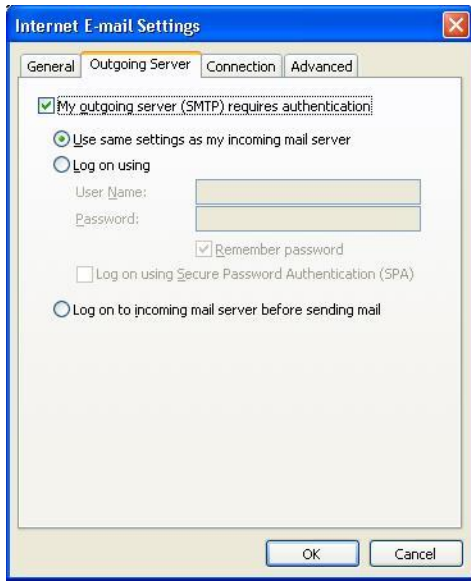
Internet E-mail Settings

General | Outgoing Server | Connection | Advanced

My outgoing server (SMTP) requires authentication

Use same settings as my incoming mail server

Log on using

User Name:

Password:

Remember password

Log on using Secure Password Authentication (SPA)

Log on to incoming mail server before sending mail

OK | Cancel